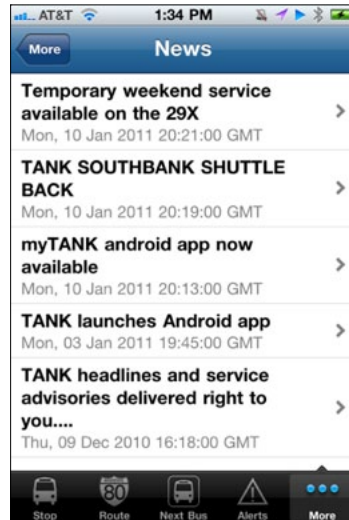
AT&T 1:34 PM

More News

Temporary weekend service available on the 29X
Mon, 10 Jan 2011 20:21:00 GMT

TANK SOUTHBANK SHUTTLE BACK
Mon, 10 Jan 2011 20:19:00 GMT

myTANK android app now available
Mon, 10 Jan 2011 20:13:00 GMT

TANK launches Android app
Mon, 03 Jan 2011 19:45:00 GMT

TANK headlines and service advisories delivered right to you....
Thu, 09 Dec 2010 16:18:00 GMT

80

Stop Route Next Bus Alerts More